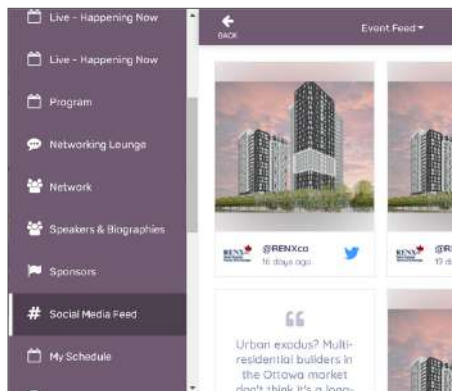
Live - Happening Now

Live - Happening Now

Program

Networking Lounge

Network

Speakers & Biographies

Sponsors

Social Media Feed

My Schedule

BACK

Event Feed

RENX

@RENXca

16 days ago

RENX

@R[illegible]

17 d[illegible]

Urban exodus? Multi-residential builders in the Ottawa market don't think it's a long-